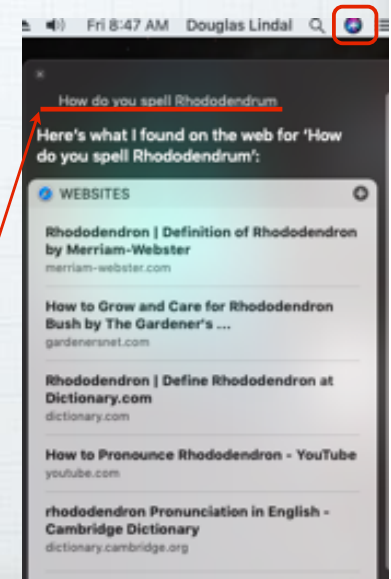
Fri 8:47 AM Douglas Lindal

How do you spell Rhododendrum

Here's what I found on the web for 'How do you spell Rhododendrum':

WEBSITES

Rhododendron | Definition of Rhododendron by Merriam-Webster
merriam-webster.com

How to Grow and Care for Rhododendron Bush by The Gardener's ...
gardenersnet.com

Rhododendron | Define Rhododendron at Dictionary.com
dictionary.com

How to Pronounce Rhododendron - YouTube
youtube.com

rhododendron Pronunciation in English - Cambridge Dictionary
dictionary.cambridge.org